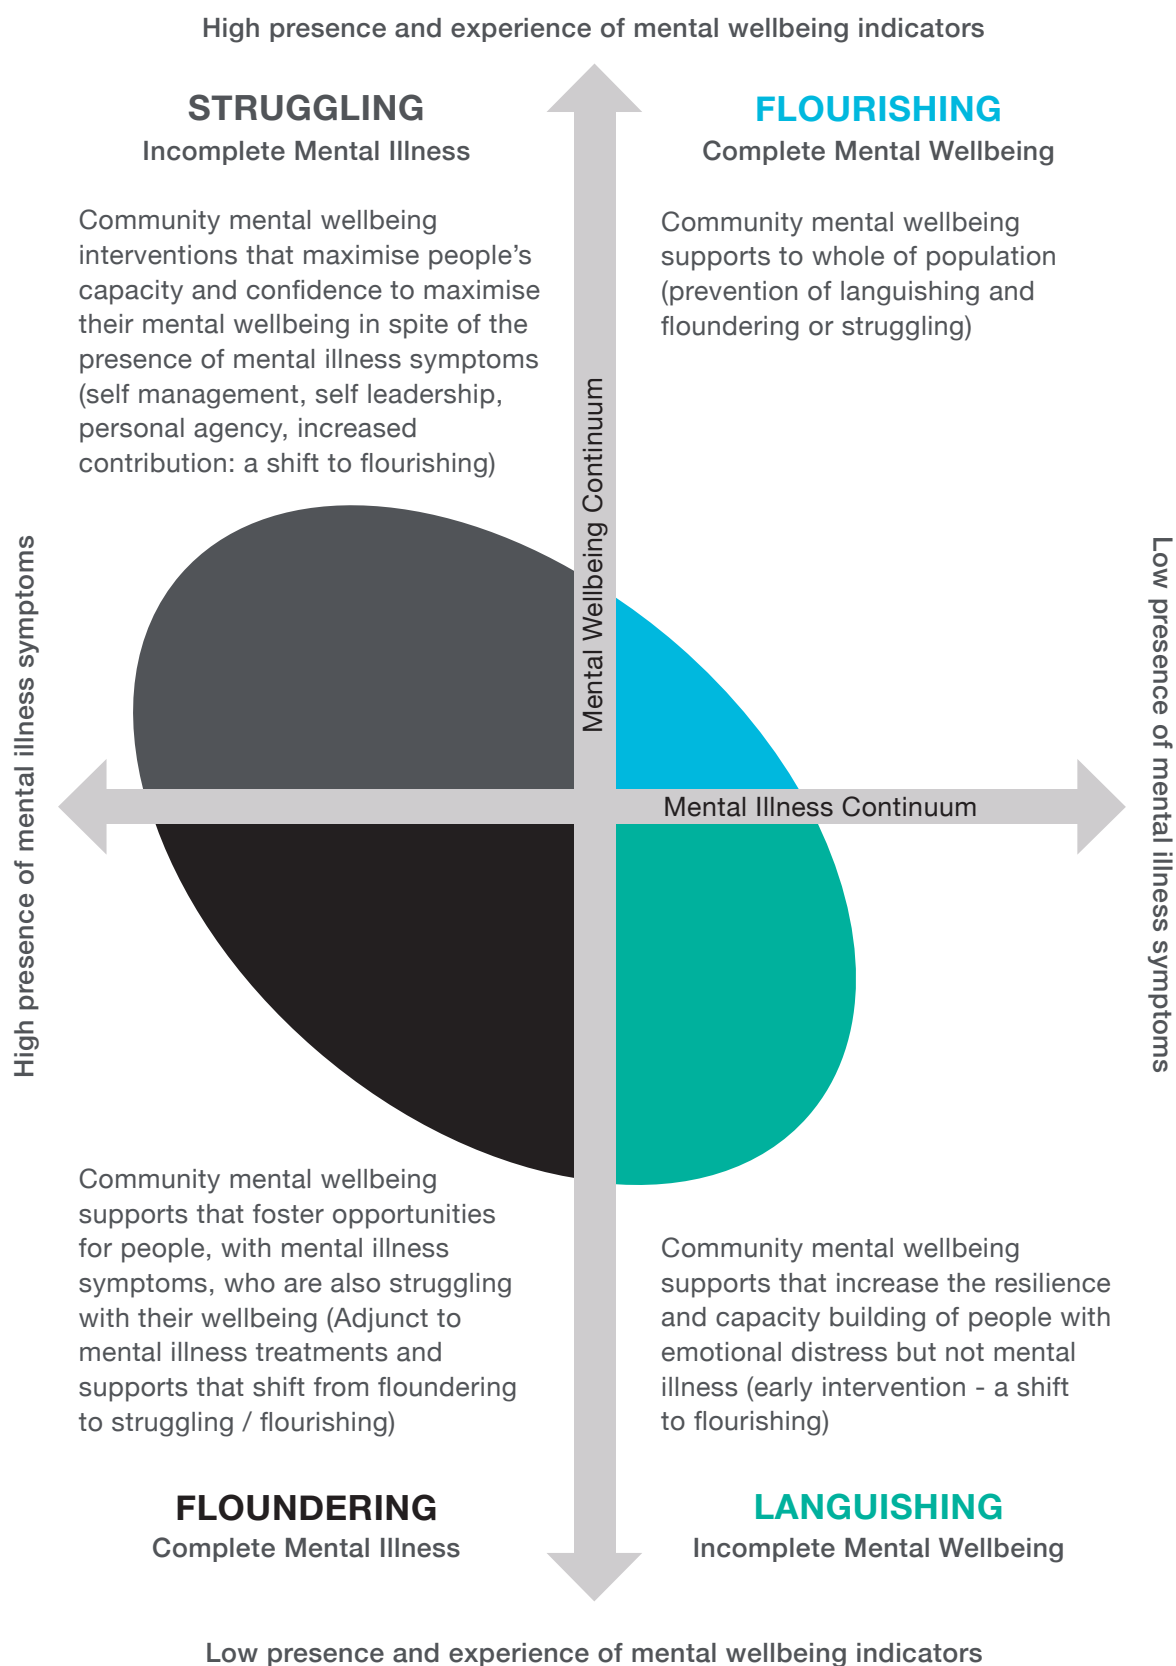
High presence and experience of mental wellbeing indicators

STRUGGLING
Incomplete Mental Illness

Community mental wellbeing interventions that maximise people's capacity and confidence to maximise their mental wellbeing in spite of the presence of mental illness symptoms (self management, self leadership, personal agency, increased contribution: a shift to flourishing)

FLOURISHING
Complete Mental Wellbeing

Community mental wellbeing supports to whole of population (prevention of languishing and floundering or struggling)

Mental Wellbeing Continuum

High presence of mental illness symptoms

Mental Illness Continuum

Low presence of mental illness symptoms

Community mental wellbeing supports that foster opportunities for people, with mental illness symptoms, who are also struggling with their wellbeing (Adjunct to mental illness treatments and supports that shift from floundering to struggling / flourishing)

Community mental wellbeing supports that increase the resilience and capacity building of people with emotional distress but not mental illness (early intervention - a shift to flourishing)

FLOUNDERING
Complete Mental Illness

LANGUISHING
Incomplete Mental Wellbeing

Low presence and experience of mental wellbeing indicators